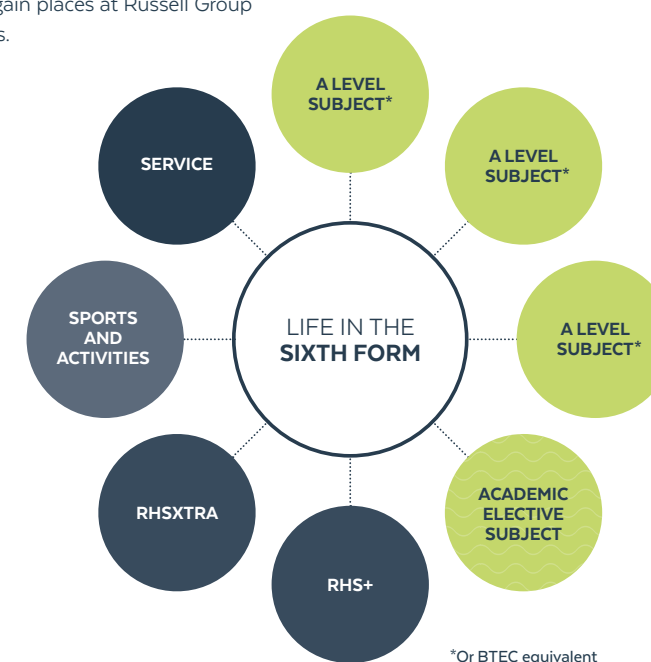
gain places at Russell Group s.

A LEVEL SUBJECT*

SERVICE

A LEVEL SUBJECT*

SPORTS AND ACTIVITIES

LIFE IN THE
SIXTH FORM

A LEVEL SUBJECT*

RHSXTRA

ACADEMIC ELECTIVE SUBJECT

RHS+

*Or BTEC equivalent